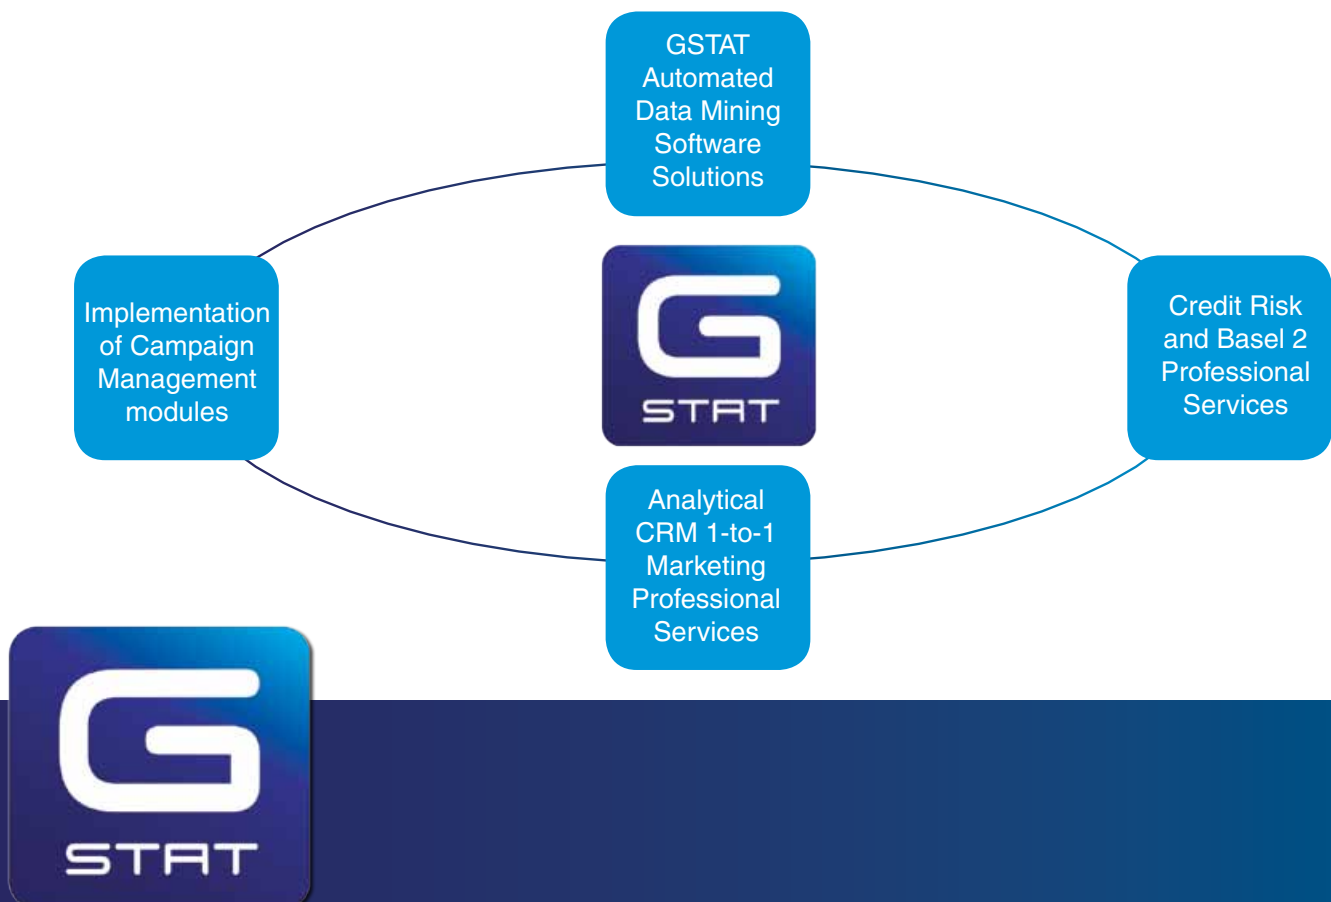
GSTAT Automated Data Mining Software Solutions

Implementation of Campaign Management modules

G STAT

Credit Risk and Basel 2 Professional Services

Analytical CRM 1-to-1 Marketing Professional Services

G STAT